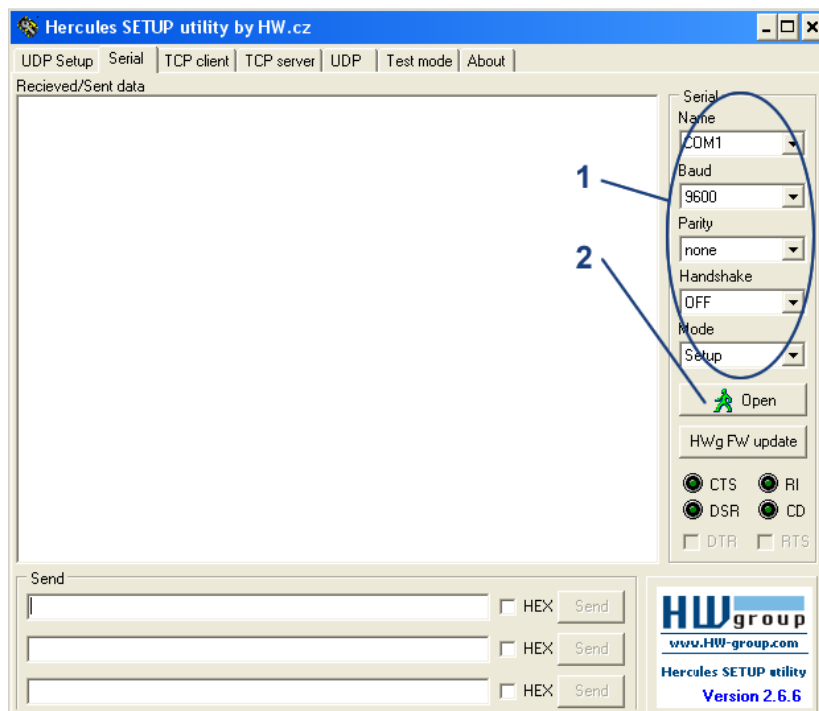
Hercules SETUP utility by HW.cz

UDP Setup | Serial | TCP client | TCP server | UDP | Test mode | About

Recieved/Sent data

Serial
Name
COM1
Baud
9600
Parity
none
Handshake
OFF
Mode
Setup

1

2

Open

HWg FW update

CTS
RI
DSR
CD
DTR
RTS

Send
HEX Send
HEX Send
HEX Send

HW group
www.HW-group.com
Hercules SETUP utility
Version 2.6.6